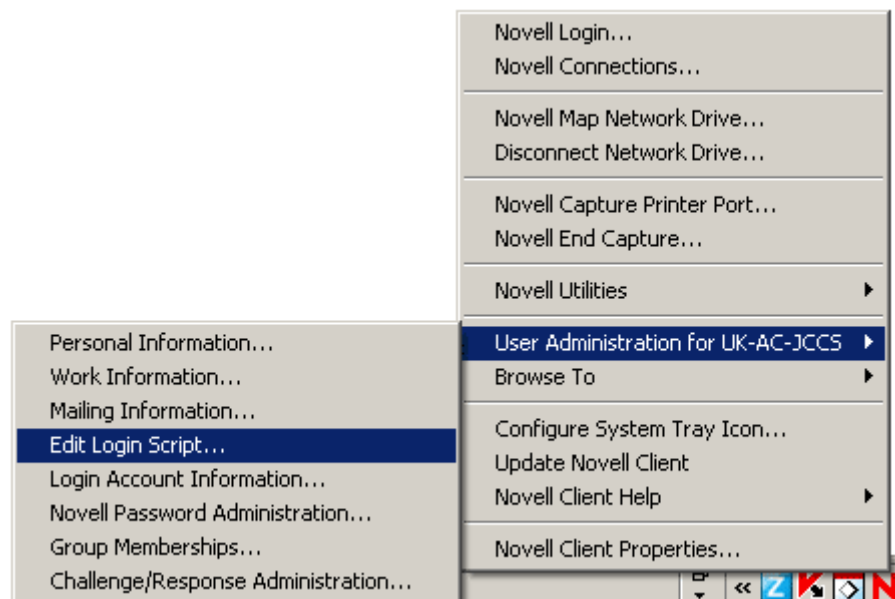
Novell Login...
Novell Connections...

Novell Map Network Drive...
Disconnect Network Drive...

Novell Capture Printer Port...
Novell End Capture...

Novell Utilities

User Administration for UK-AC-JCCS
Browse To

Configure System Tray Icon...
Update Novell Client
Novell Client Help

Novell Client Properties...

Personal Information...
Work Information...
Mailing Information...
Edit Login Script...
Login Account Information...
Novell Password Administration...
Group Memberships...
Challenge/Response Administration...

«
Z
N